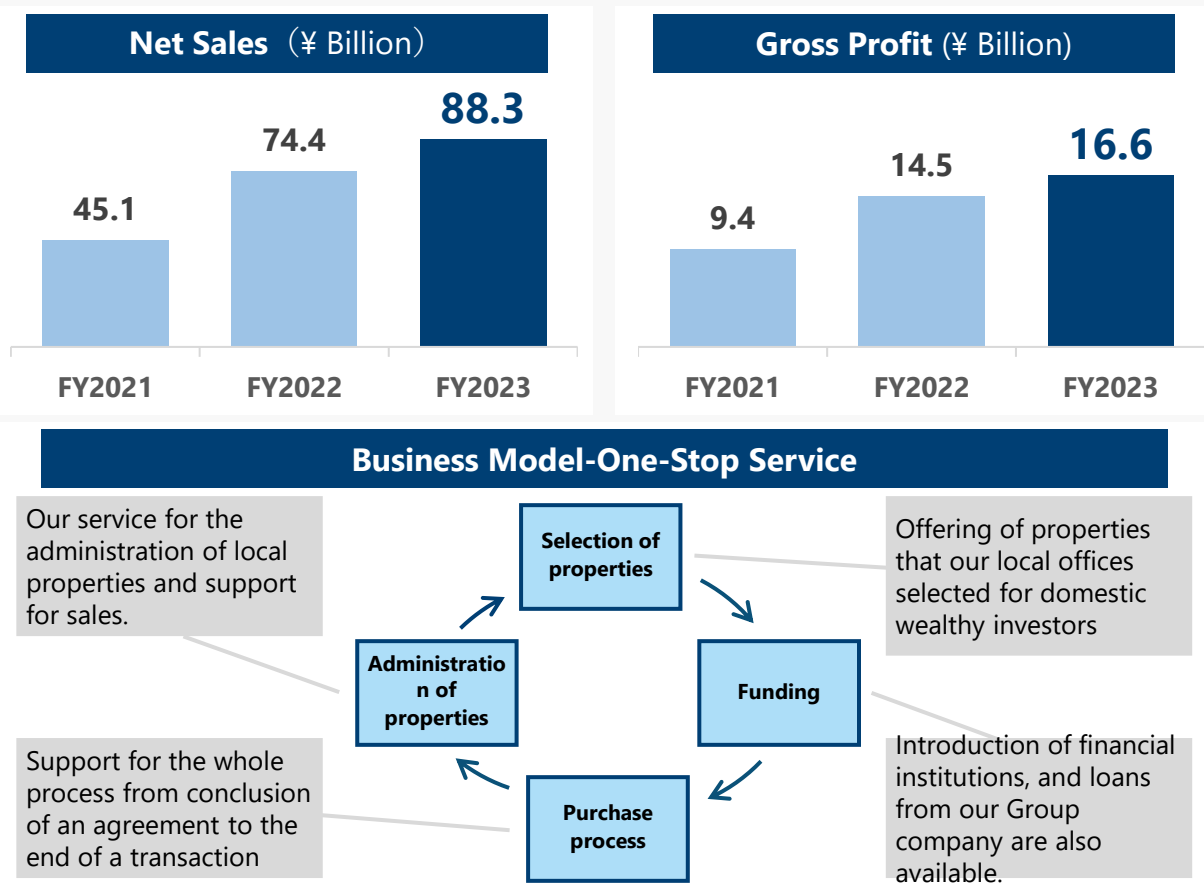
Net Sales（¥ Billion）

88.3

74.4

45.1

FY2021 FY2022 FY2023

Gross Profit (¥ Billion)

16.6

14.5

9.4

FY2021 FY2022 FY2023

Business Model-One-Stop Service

Our service for the administration of local properties and support for sales.

Selection of properties

Offering of properties that our local offices selected for domestic wealthy investors

Administration of properties

Funding

Introduction of financial institutions, and loans from our Group company are also available.

Support for the whole process from conclusion of an agreement to the end of a transaction

Purchase process